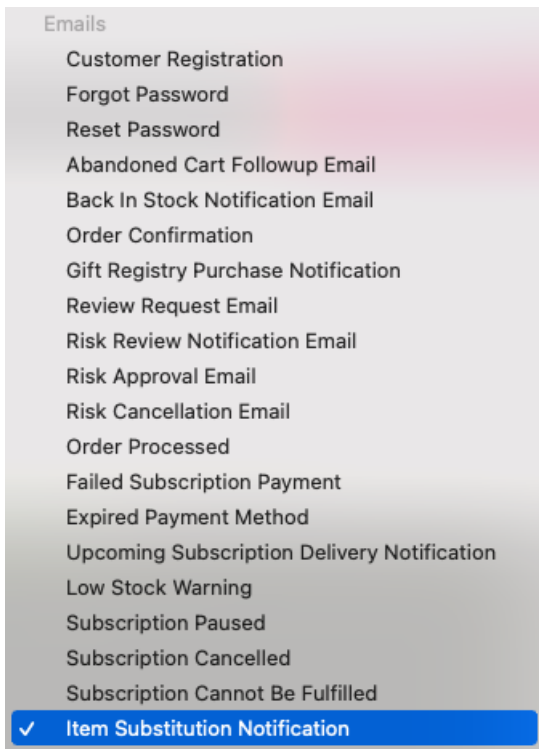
Emails
Customer Registration
Forgot Password
Reset Password
Abandoned Cart Followup Email
Back In Stock Notification Email
Order Confirmation
Gift Registry Purchase Notification
Review Request Email
Risk Review Notification Email
Risk Approval Email
Risk Cancellation Email
Order Processed
Failed Subscription Payment
Expired Payment Method
Upcoming Subscription Delivery Notification
Low Stock Warning
Subscription Paused
Subscription Cancelled
Subscription Cannot Be Fulfilled
✓ Item Substitution Notification